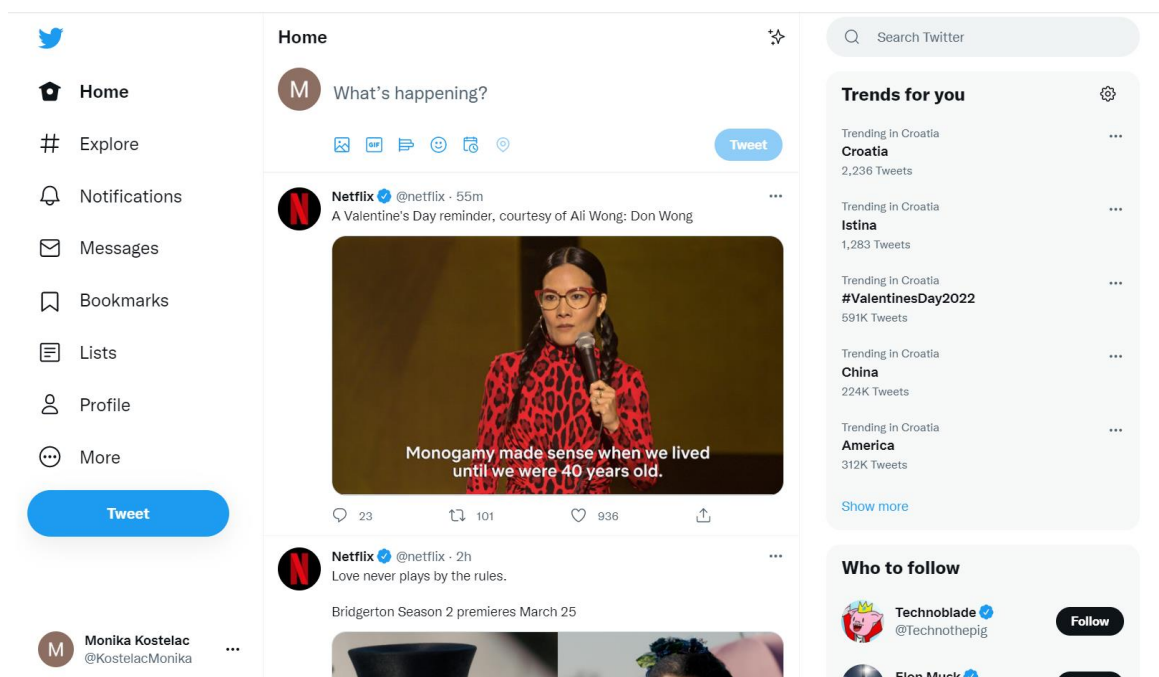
Home

Explore

Notifications

Messages

Bookmarks

Lists

Profile

More

Tweet

Monika Kostelac
@KostelacMonika

Home

M What's happening?

GIF

Tweet

Netflix @netflix · 55m
A Valentine's Day reminder, courtesy of Ali Wong: Don Wong

Monogamy made sense when we lived until we were 40 years old.

23 101 936

Netflix @netflix · 2h
Love never plays by the rules.

Bridgerton Season 2 premieres March 25

Search Twitter

Trends for you

Trending in Croatia
Croatia
2,236 Tweets

Trending in Croatia
Istina
1,283 Tweets

Trending in Croatia
#ValentinesDay2022
591K Tweets

Trending in Croatia
China
224K Tweets

Trending in Croatia
America
312K Tweets

Show more

Who to follow

Technoblade
@Technothepig
Follow

Elon Musk